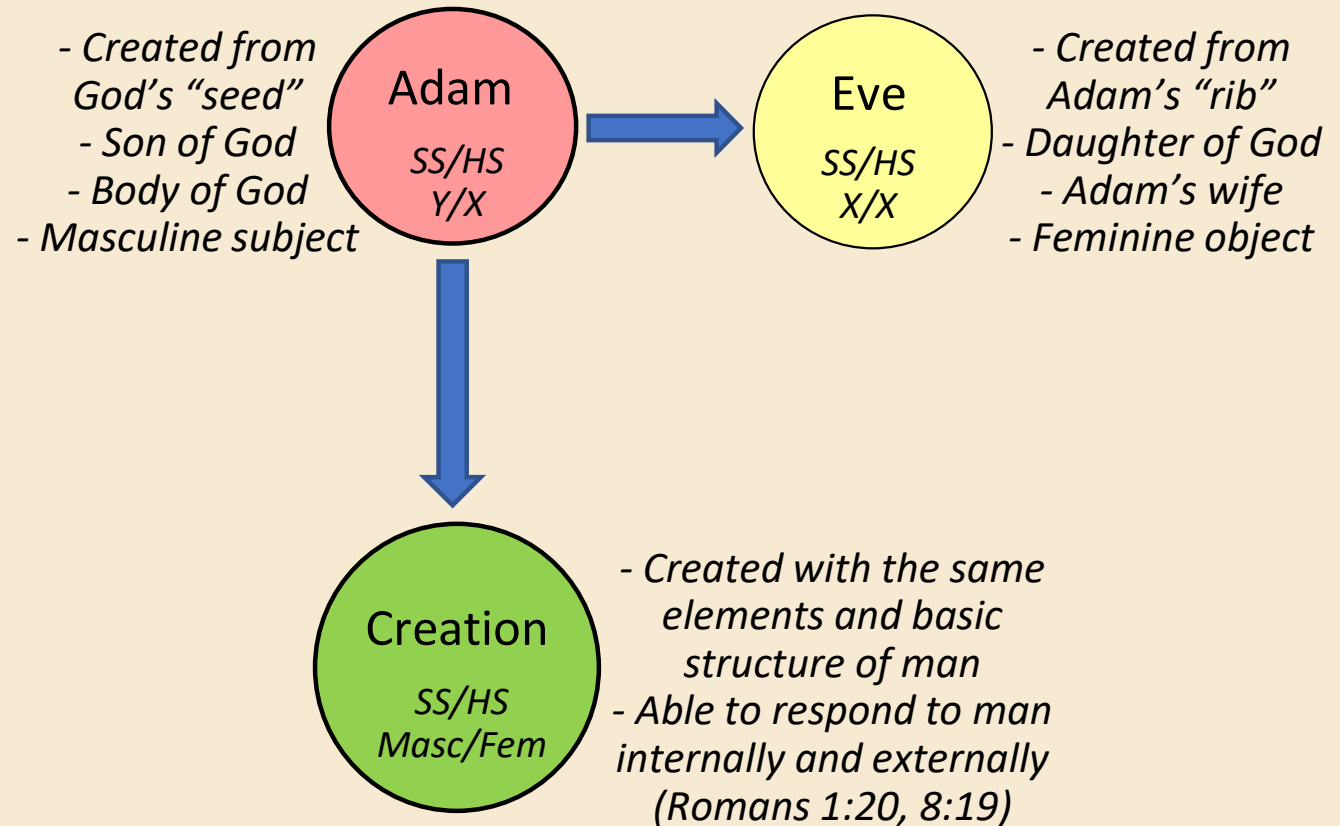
- Created from God's "seed"
- Son of God
- Body of God
- Masculine subject

Adam
SS/HS
Y/X

Eve
SS/HS
X/X

- Created from Adam's "rib"
- Daughter of God
- Adam's wife
- Feminine object

Creation
SS/HS
Masc/Fem

- Created with the same elements and basic structure of man
- Able to respond to man internally and externally (Romans 1:20, 8:19)